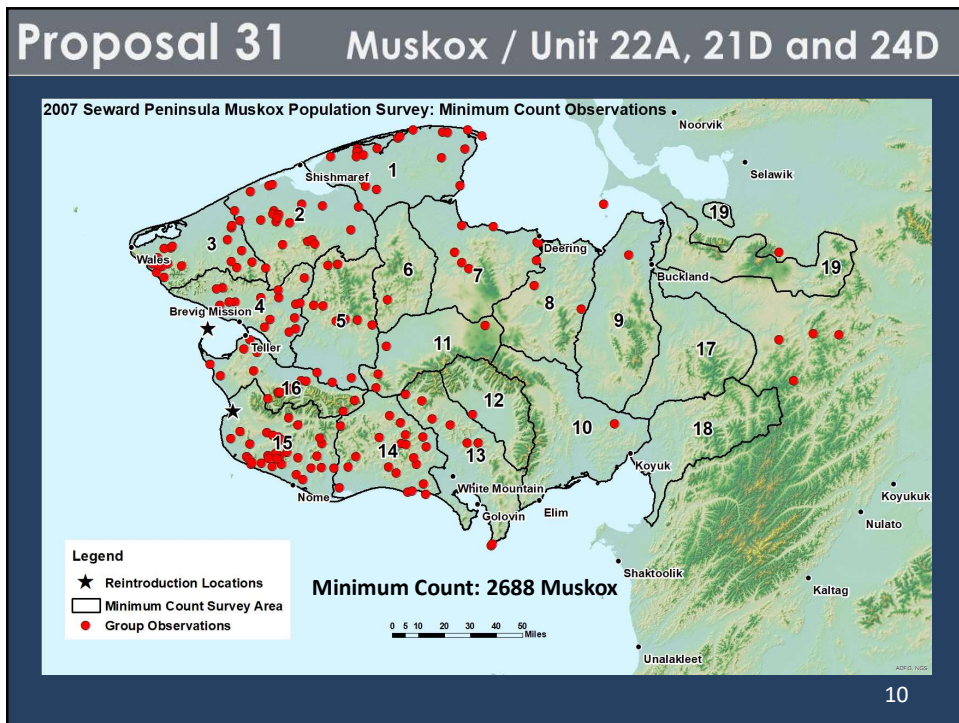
Proposal 31 Muskox / Unit 22A, 21D and 24D

2007 Seward Peninsula Muskox Population Survey: Minimum Count Observations

Noorvik
Selawik
Shishmaref
1
2
3
Wales
19
19
Deering
Buckland
6
7
8
9
Brevig Mission
4
5
Teller
11
17
16
12
10
18
15
14
13
Koyuk
Nome
White Mountain
Elim
Golovin
Koyukuk
Nulato
Shaktoolik
Kaltag
Unalakleet

Legend
Reintroduction Locations
Minimum Count Survey Area
Group Observations

Minimum Count: 2688 Muskox

0 5 10 20 30 40 50 Miles

ADF&G, NGS

10